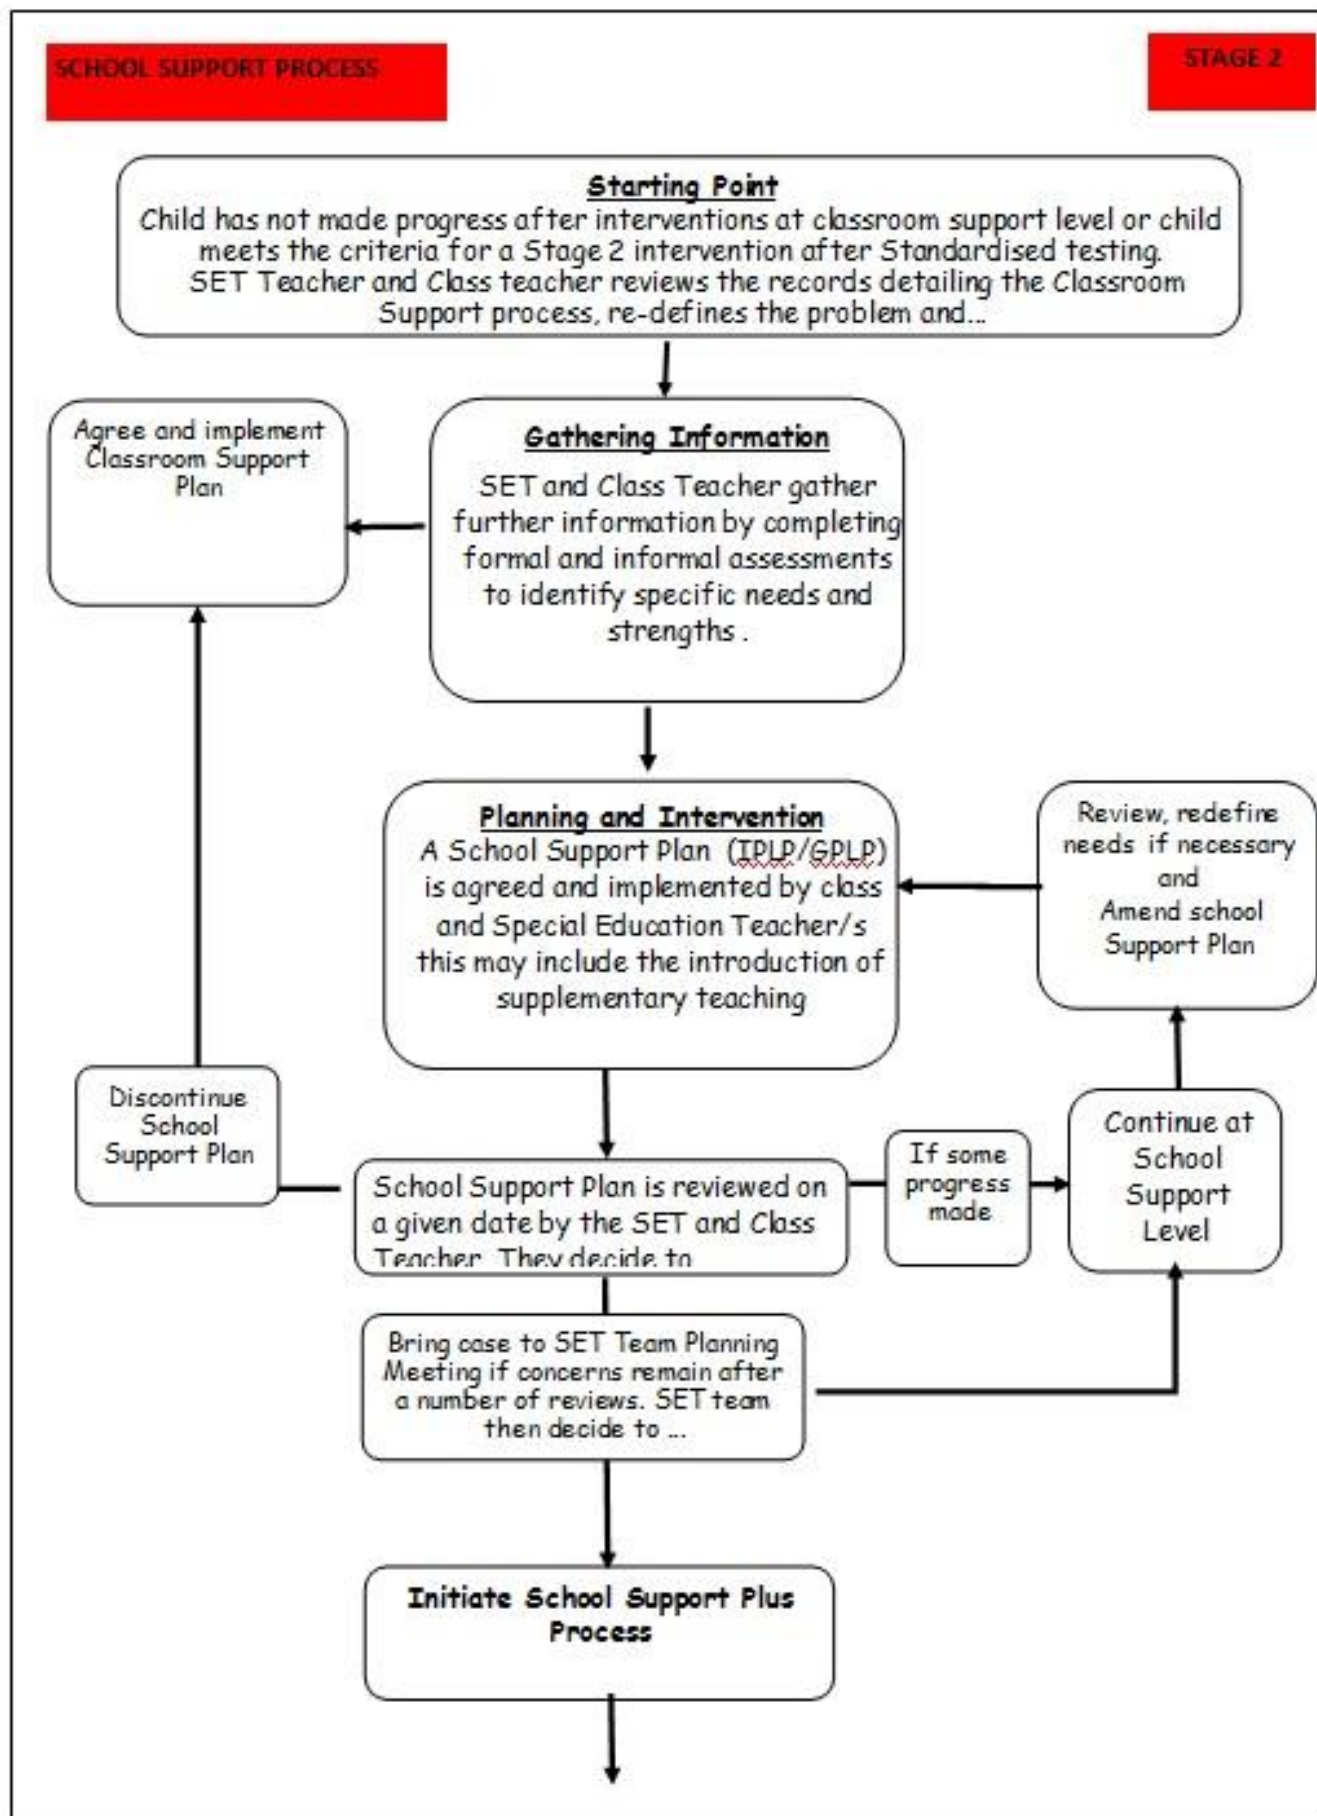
SCHOOL SUPPORT PROCESS

STAGE 2

Starting Point
Child has not made progress after interventions at classroom support level or child meets the criteria for a Stage 2 intervention after Standardised testing.
SET Teacher and Class teacher reviews the records detailing the Classroom Support process, re-defines the problem and...

Agree and implement Classroom Support Plan

Gathering Information
SET and Class Teacher gather further information by completing formal and informal assessments to identify specific needs and strengths .

Planning and Intervention
A School Support Plan (IPLP/GPLP) is agreed and implemented by class and Special Education Teacher/s this may include the introduction of supplementary teaching

Review, redefine needs if necessary and Amend school Support Plan

Discontinue School Support Plan

School Support Plan is reviewed on a given date by the SET and Class Teacher. They decide to

If some progress made

Continue at School Support Level

Bring case to SET Team Planning Meeting if concerns remain after a number of reviews. SET team then decide to ...

Initiate School Support Plus Process